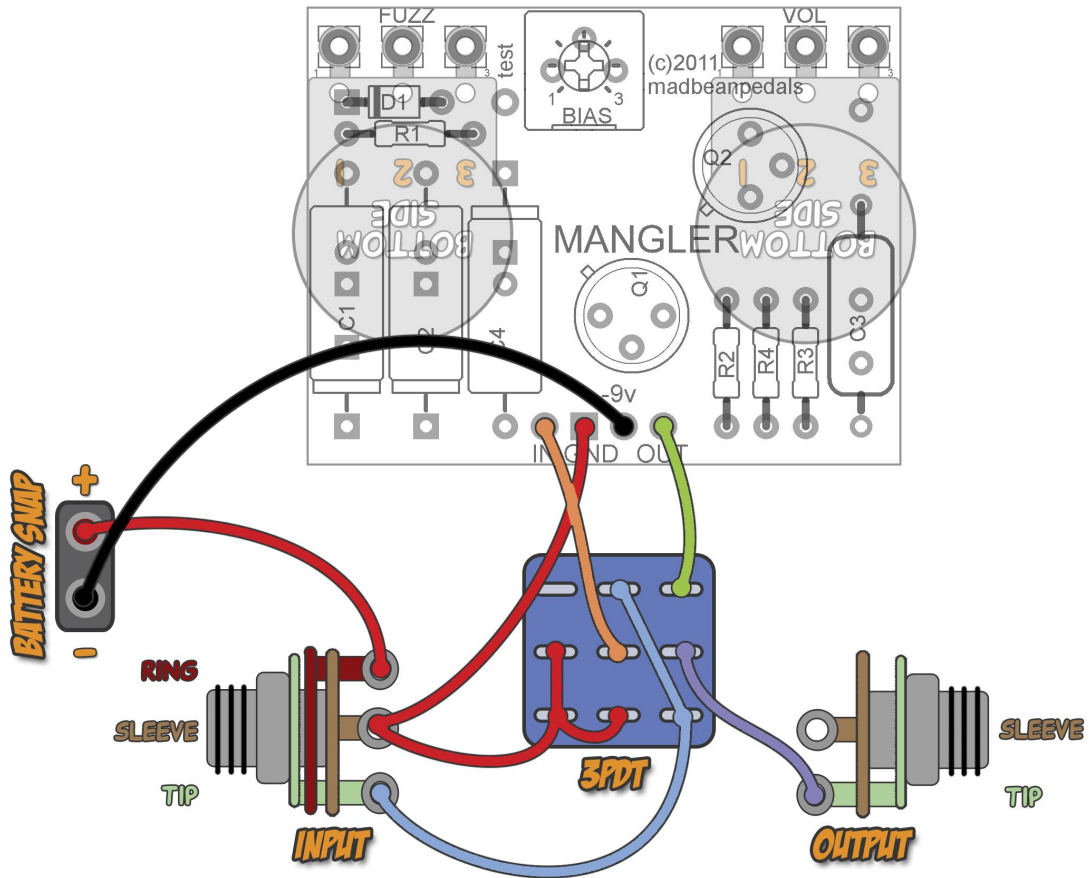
FUZZ
1 3
test
1 3
BIAS
(c)2011
madbeanpedals
VOL
1 3
D1
R1
1 2 3
BOTTOM SIDE
Q2
1 2 3
BOTTOM SIDE
MANGLER
Q1
C1
C2
C4
R2
R4
R3
C3
-9v
IN GND OUT
BATTERY SNAP
+
-
RING
SLEEVE
TIP
INPUT
3PDT
SLEEVE
TIP
OUTPUT